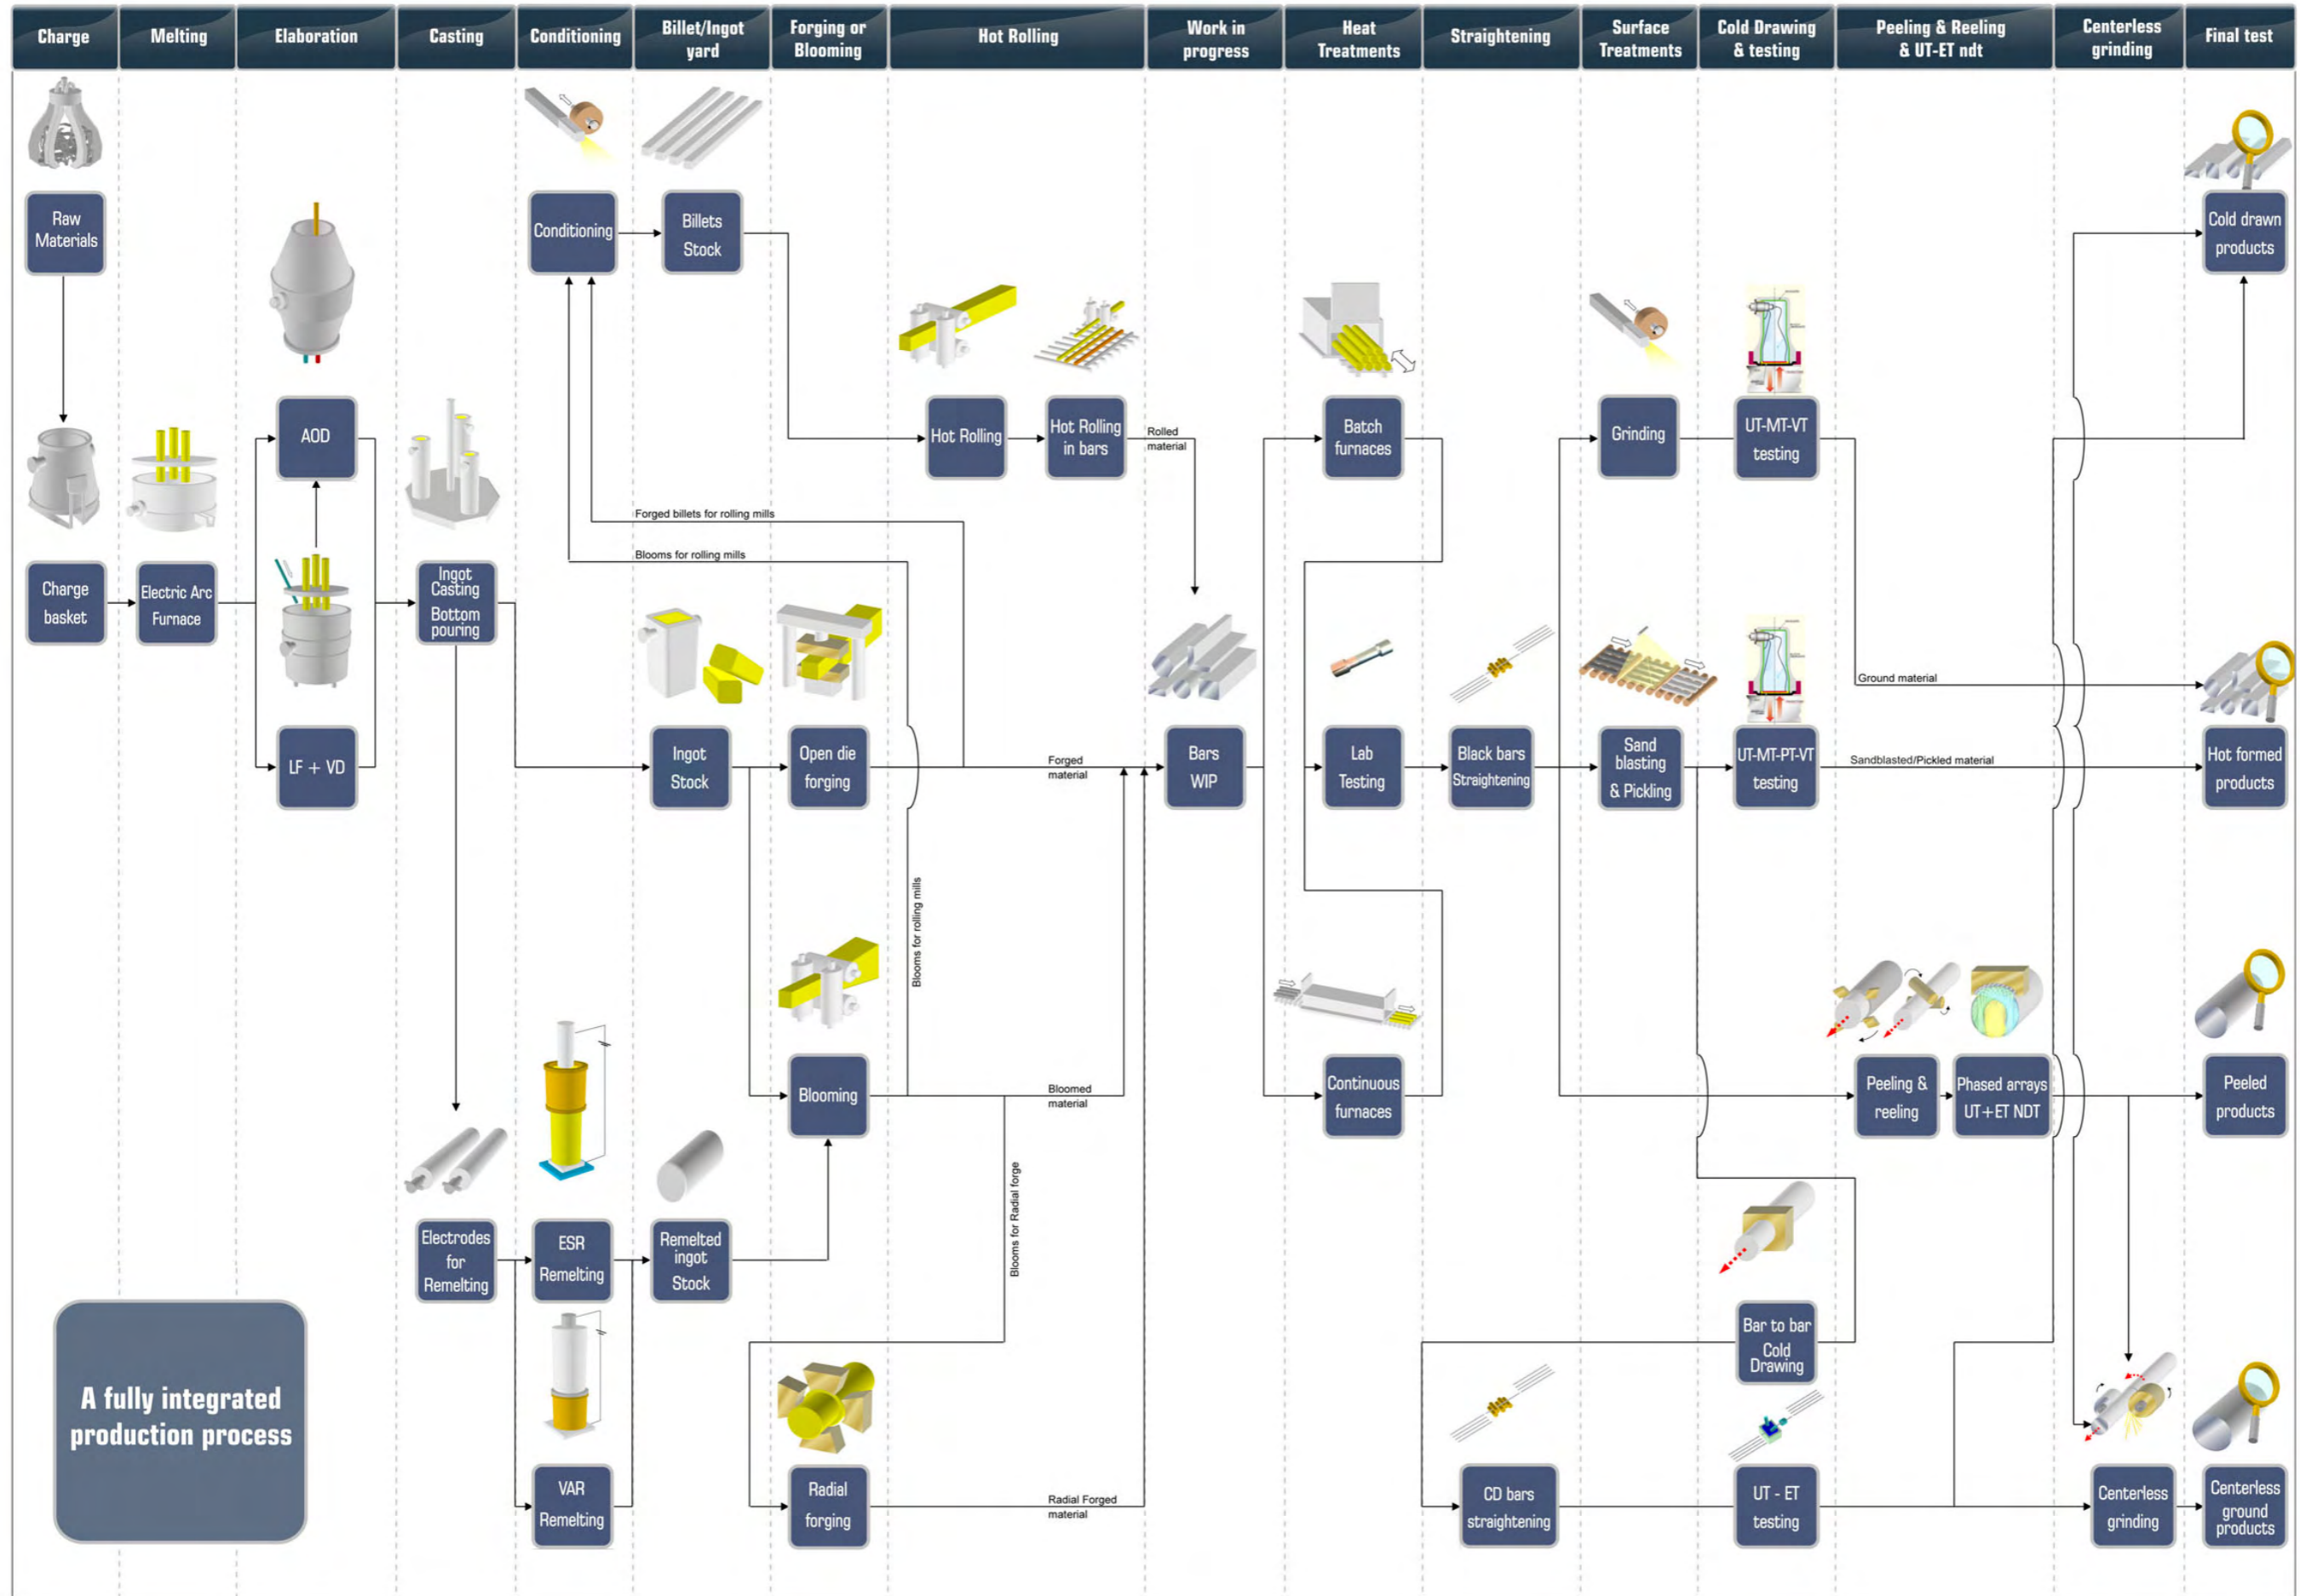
Charge
Melting
Elaboration
Casting
Conditioning
Billet/Ingot yard
Forging or Blooming
Hot Rolling
Work in progress
Heat Treatments
Straightening
Surface Treatments
Cold Drawing & testing
Peeling & Reeling & UT-ET ndt
Centerless grinding
Final test

Raw Materials
Conditioning
Billets Stock
Cold drawn products
AOD
Hot Rolling
Hot Rolling in bars
Rolled material
Batch furnaces
Grinding
UT-MT-VT testing
Forged billets for rolling mills
Blooms for rolling mills
Charge basket
Electric Arc Furnace
Ingot Casting Bottom pouring
Ground material
LF + VD
Ingot Stock
Open die forging
Forged material
Bars WIP
Lab Testing
Black bars Straightening
Sand blasting & Pickling
UT-MT-PT-VT testing
Sandblasted/Pickled material
Hot formed products
Blooms for rolling mills
Blooming
Bloomed material
Continuous furnaces
Peeling & reeling
Phased arrays UT+ET NDT
Peeled products
Blooms for Radial forge
Electrodes for Remelting
ESR Remelting
Remelted ingot Stock
Bar to bar Cold Drawing
A fully integrated production process
VAR Remelting
Radial forging
Radial Forged material
CD bars straightening
UT - ET testing
Centerless grinding
Centerless ground products